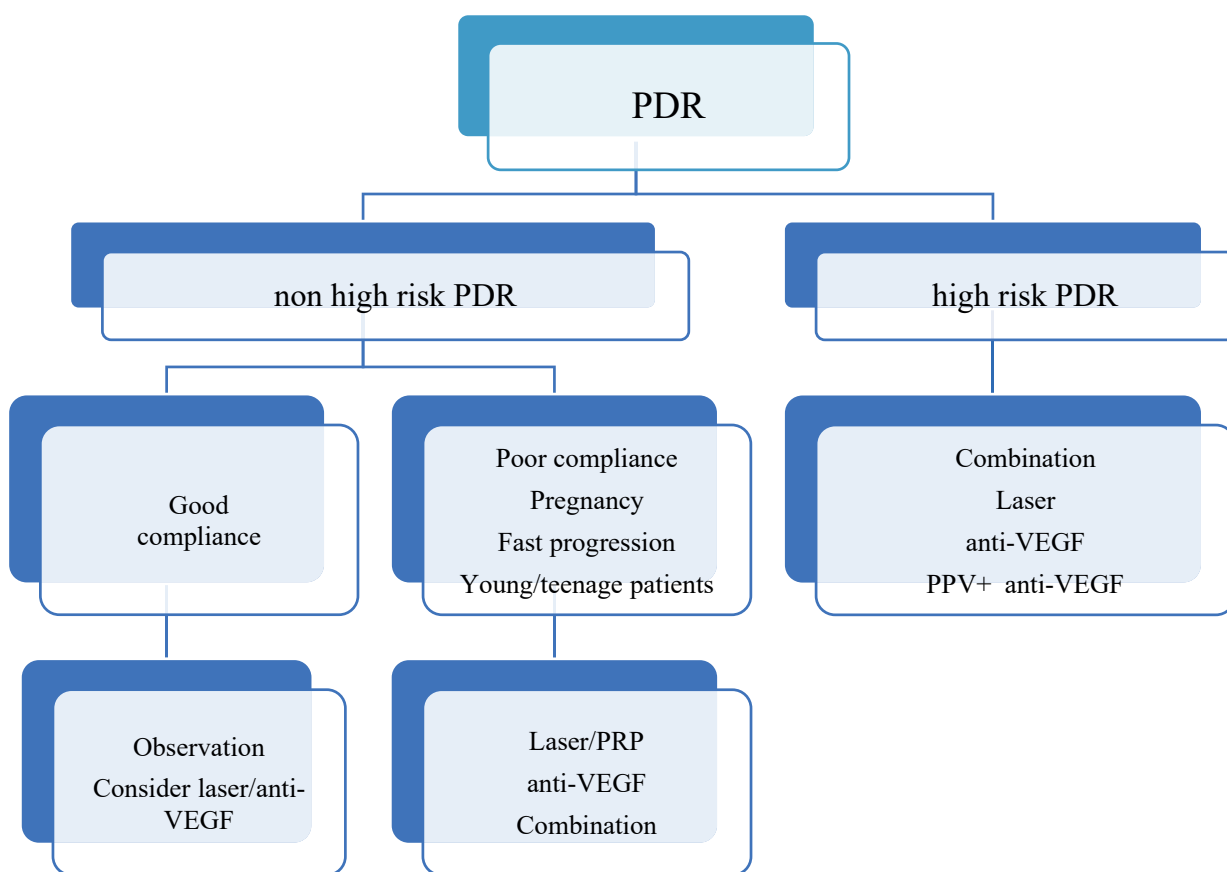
PDR

non high risk PDR

high risk PDR

Good compliance

Poor compliance
Pregnancy
Fast progression
Young/teenage patients

Combination
Laser
anti-VEGF
PPV+ anti-VEGF

Observation
Consider laser/anti-VEGF

Laser/PRP
anti-VEGF
Combination